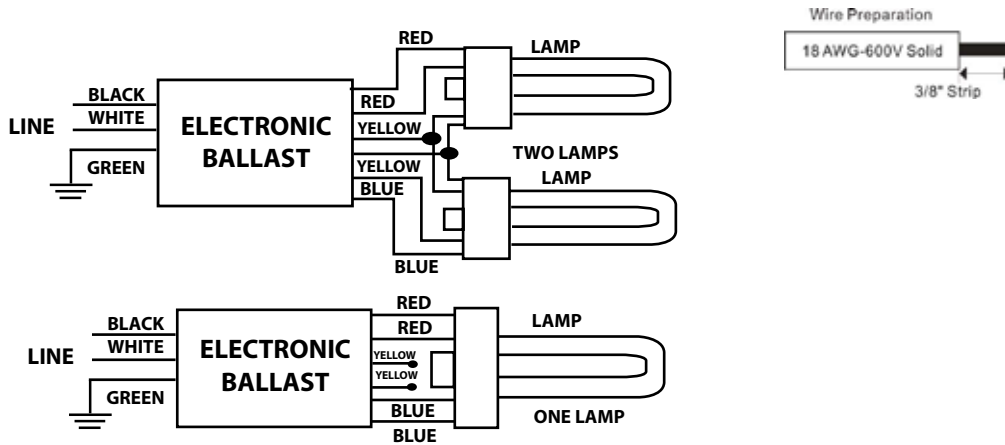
RED
LAMP
BLACK
WHITE
LINE
GREEN
ELECTRONIC BALLAST
RED
YELLOW
YELLOW
BLUE
TWO LAMPS
LAMP
BLUE

RED
RED
LAMP
BLACK
WHITE
LINE
GREEN
ELECTRONIC BALLAST
YELLOW
YELLOW
BLUE
BLUE
ONE LAMP

Wire Preparation
18 AWG-600V Solid
3/8" Strip